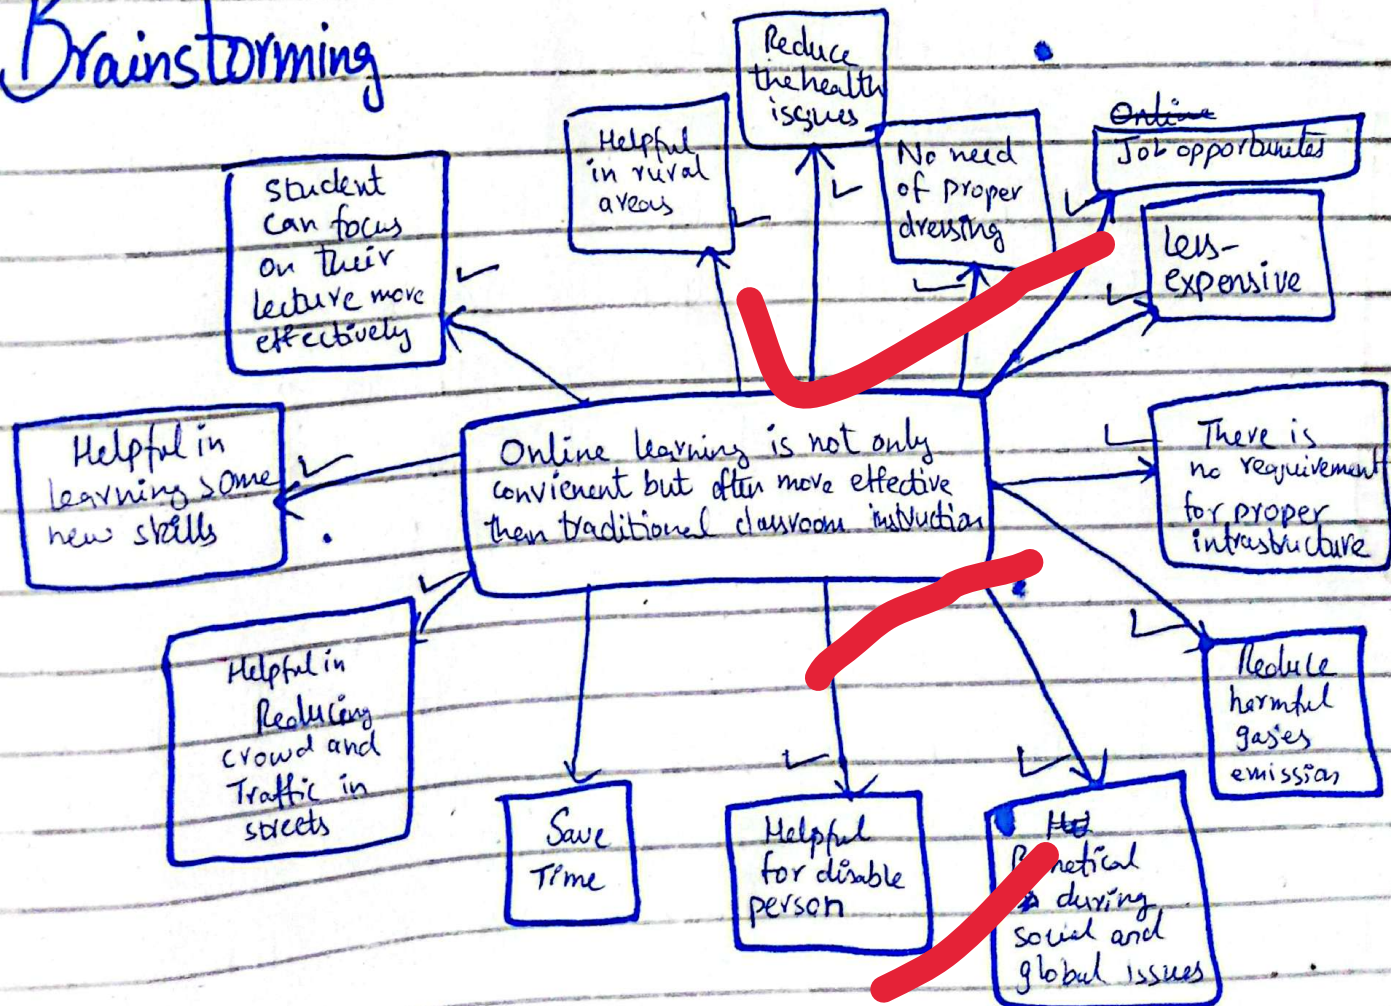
Brainstorming

Reduce the health issues

Helpful in rural areas

No need of proper dressing

~~Online~~ Job opportunities

Student can focus on their lecture more effectively

less-expensive

Helpful in learning some new skills

Online learning is not only convienent but often more effective then traditional classroom instruction

There is no requirement for proper infrastructure

Helpful in Reducing crowd and Traffic in streets

Reduce harmful gases emission

Save Time

Helpful for disable person

~~Hel~~ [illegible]ractical during social and global issues